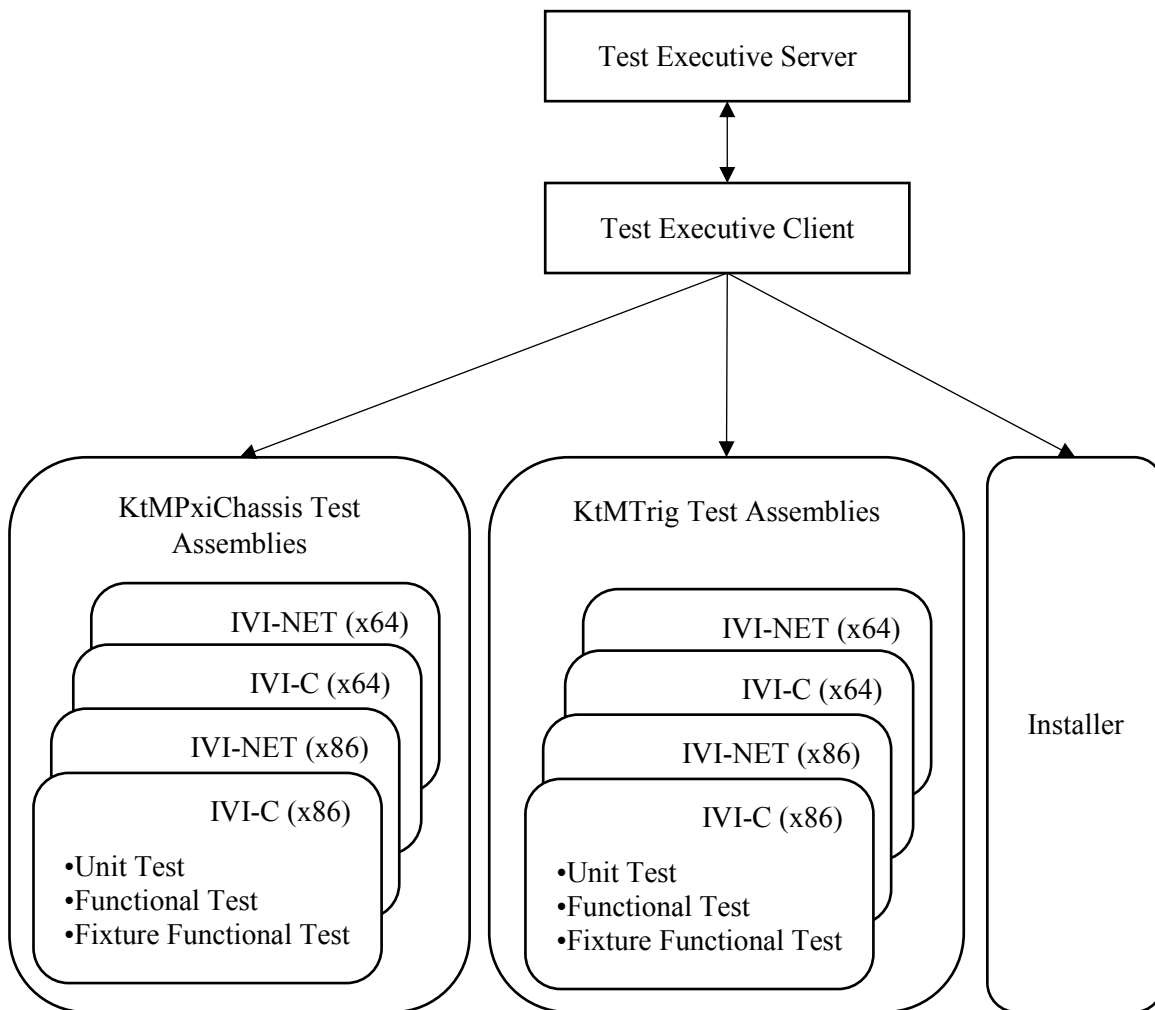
Test Executive Server

Test Executive Client

KtMPxiChassis Test Assemblies

IVI-NET (x64)

IVI-C (x64)

IVI-NET (x86)

IVI-C (x86)

•Unit Test
•Functional Test
•Fixture Functional Test

KtMTrig Test Assemblies

IVI-NET (x64)

IVI-C (x64)

IVI-NET (x86)

IVI-C (x86)

•Unit Test
•Functional Test
•Fixture Functional Test

Installer